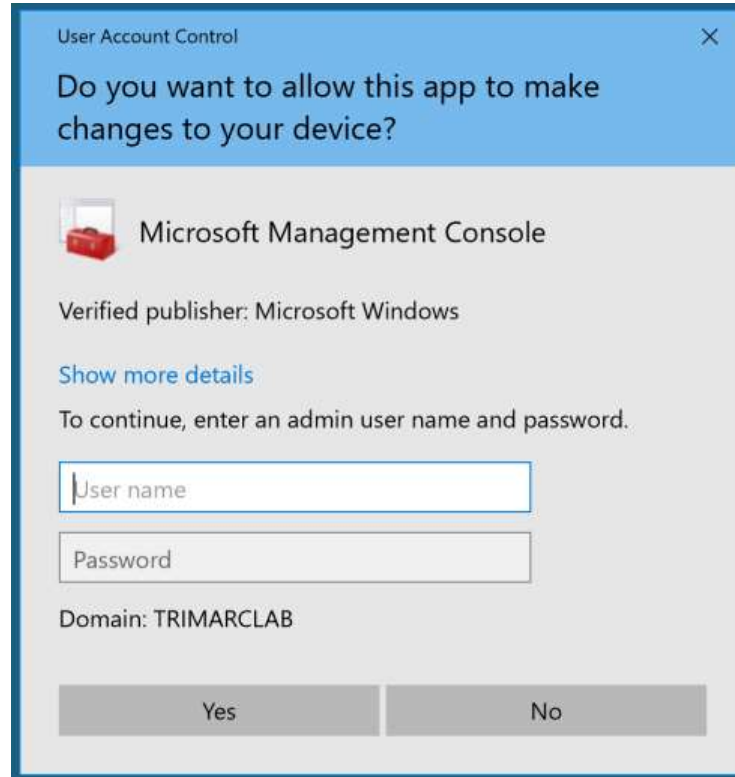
User Account Control ×

Do you want to allow this app to make changes to your device?

Microsoft Management Console

Verified publisher: Microsoft Windows

Show more details

To continue, enter an admin user name and password.

User name

Password

Domain: TRIMARCLAB

Yes

No